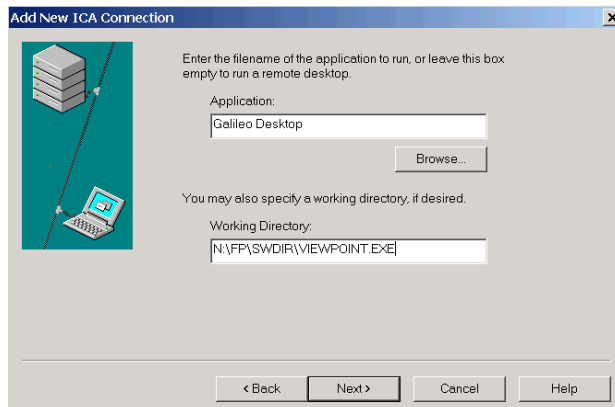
Add New ICA Connection

Enter the filename of the application to run, or leave this box empty to run a remote desktop.

Application:

Galileo Desktop

Browse...

You may also specify a working directory, if desired.

Working Directory:

N:\FP\SWDIR\VIEWPOINT.EXE

< Back

Next >

Cancel

Help